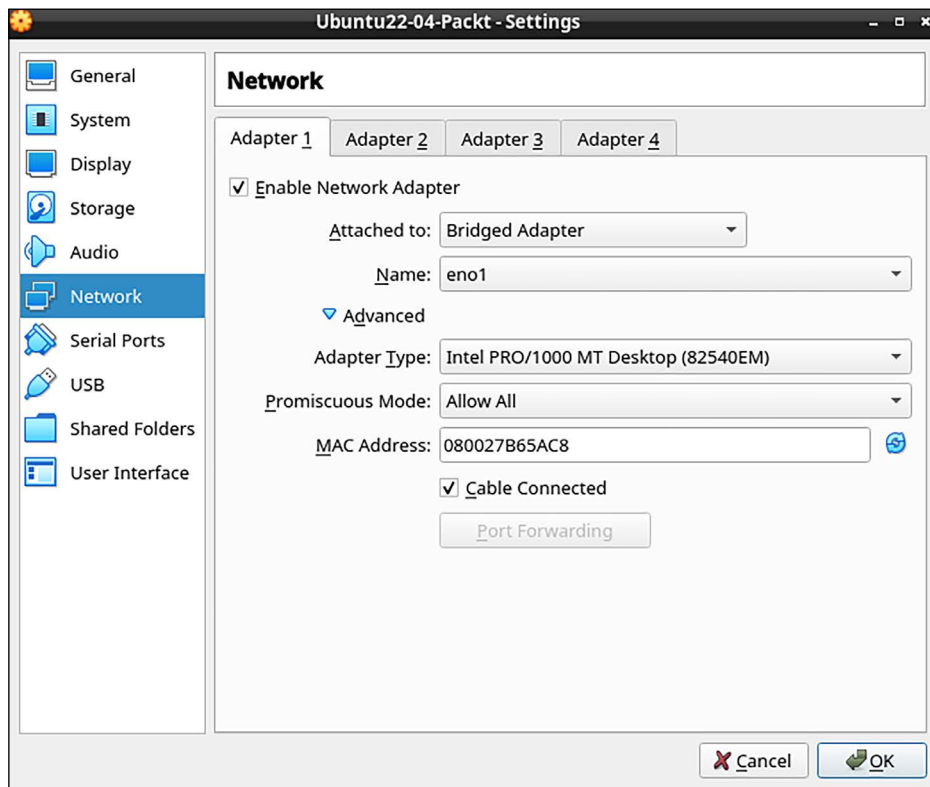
Ubuntu22-04-Packt - Settings

General
System
Display
Storage
Audio
Network
Serial Ports
USB
Shared Folders
User Interface

Network

Adapter 1 | Adapter 2 | Adapter 3 | Adapter 4

✓ Enable Network Adapter

Attached to: Bridged Adapter

Name: eno1

Advanced

Adapter Type: Intel PRO/1000 MT Desktop (82540EM)

Promiscuous Mode: Allow All

MAC Address: 080027B65AC8

✓ Cable Connected

Port Forwarding

Cancel
OK